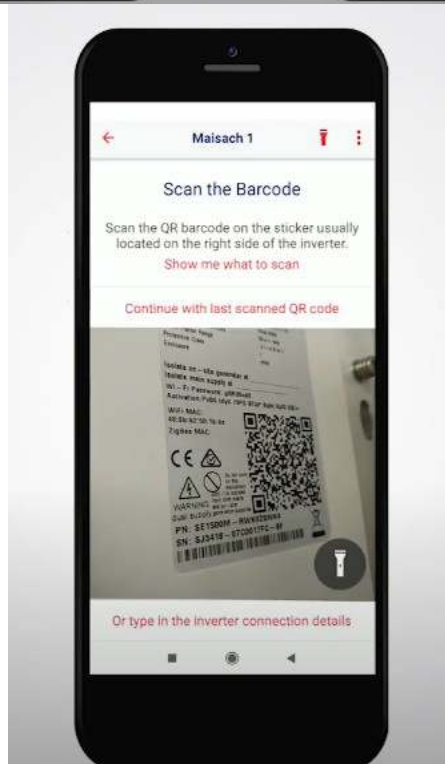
Maisach 1

Scan the Barcode

Scan the QR barcode on the sticker usually located on the right side of the inverter.

Show me what to scan

Continue with last scanned QR code

Protective Class

Isolate on-site generator &

Isolate mains supply &

Wi-Fi Password: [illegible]

Activation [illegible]

WiFi MAC:

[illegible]

Zigbee MAC:

CE

WARNING

Dual supply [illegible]

PN: SE1500M - RW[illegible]

SN: SJ5418 - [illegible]

Or type in the inverter connection details